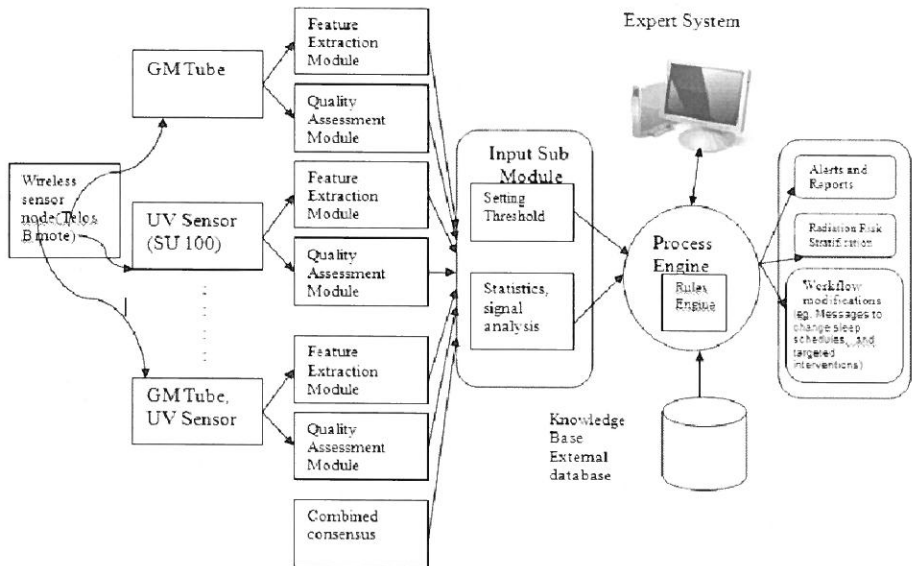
Expert System

Wireless sensor node(Telos B mote)

GM Tube

UV Sensor (SU 100)

GM Tube, UV Sensor

Feature Extraction Module

Quality Assessment Module

Feature Extraction Module

Quality Assessment Module

Feature Extraction Module

Quality Assessment Module

Combined consensus

Input Sub Module

Setting Threshold

Statistics, signal analysis

Process Engine

Rules Engine

Knowledge Base External database

Alerts and Reports

Radiation Risk Stratification

Workflow modifications (eg. Messages to change sleep schedules, and targeted interventions)